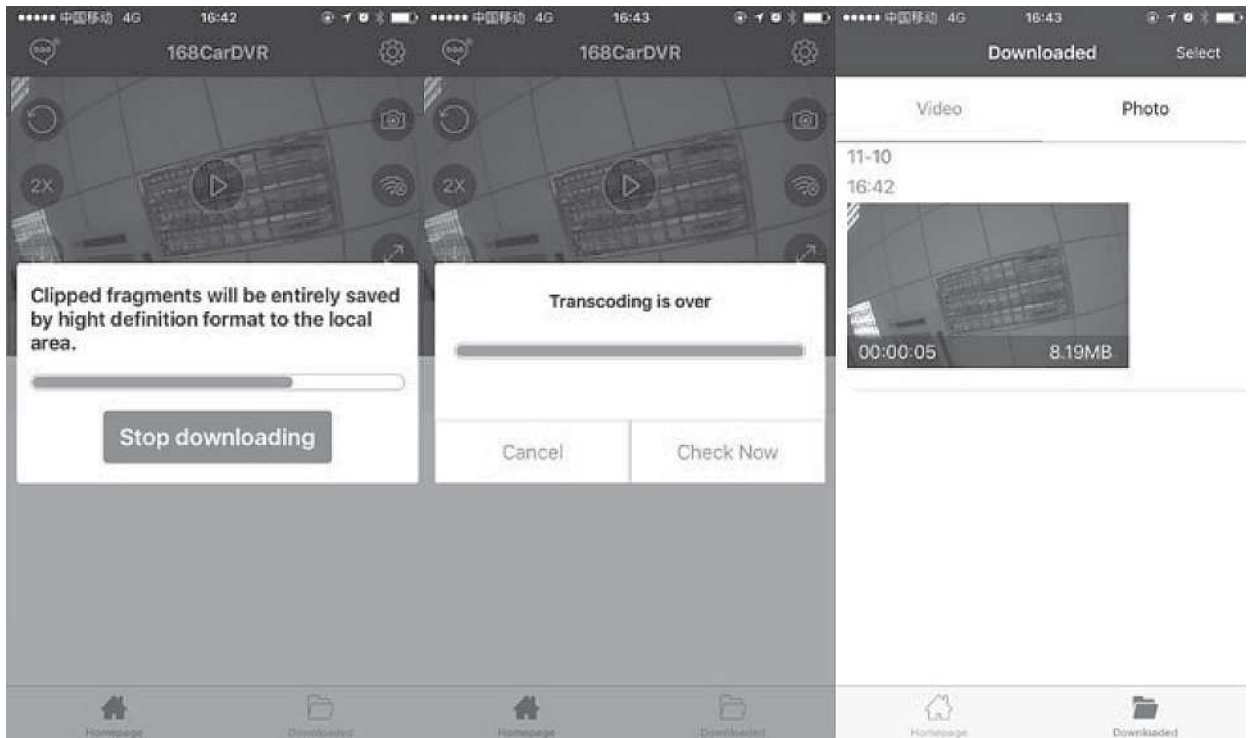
••••• 中国移动 4G 16:42

168CarDVR

2X

Clipped fragments will be entirely saved by hight definition format to the local area.

Stop downloading

Homepage Downloaded

••••• 中国移动 4G 16:43

168CarDVR

2X

Transcoding is over

Cancel Check Now

Homepage Downloaded

••••• 中国移动 4G 16:43

Downloaded Select

Video Photo

11-10
16:42

00:00:05 8.19MB

Homepage Downloaded